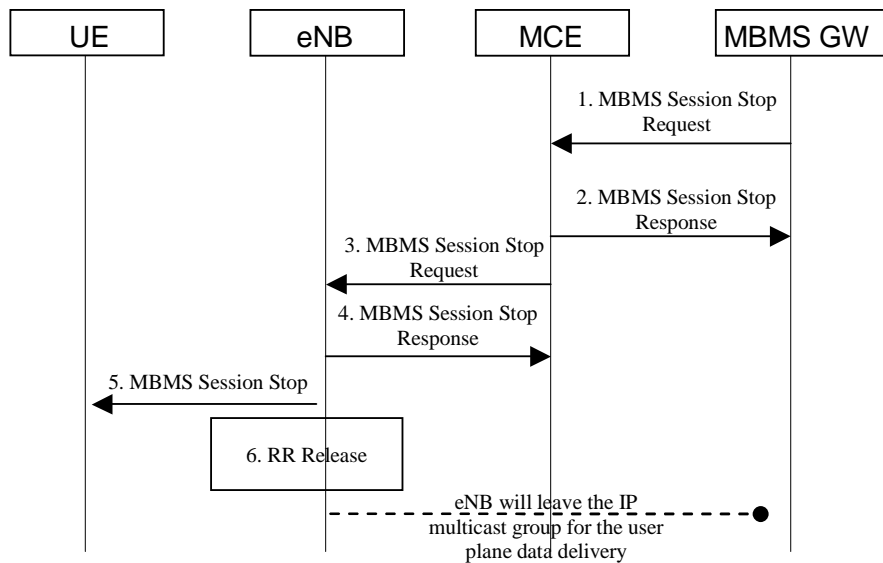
UE

eNB

MCE

MBMS GW

1. MBMS Session Stop Request

2. MBMS Session Stop Response

3. MBMS Session Stop Request

4. MBMS Session Stop Response

5. MBMS Session Stop

6. RR Release

eNB will leave the IP multicast group for the user plane data delivery